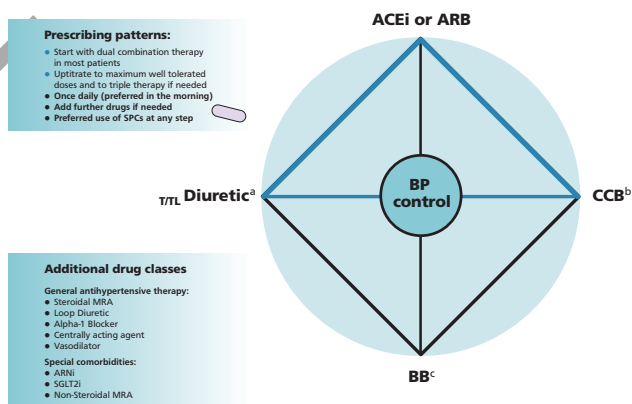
Prescribing patterns:
• Start with dual combination therapy in most patients
• Uptitrate to maximum well tolerated doses and to triple therapy if needed
• Once daily (preferred in the morning)
• Add further drugs if needed
• Preferred use of SPCs at any step

ACEi or ARB

T/TL Diuretic$^{a}$

BP control

CCB$^{b}$

BB$^{c}$

Additional drug classes
General antihypertensive therapy:
• Steroidal MRA
• Loop Diuretic
• Alpha-1 Blocker
• Centrally acting agent
• Vasodilator
Special comorbidities:
• ARNi
• SGLT2i
• Non-Steroidal MRA